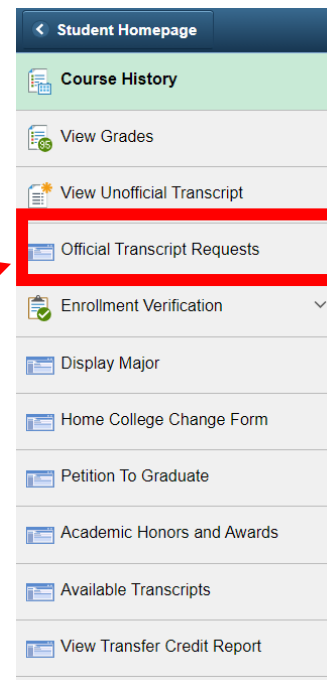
Student Homepage

Course History

View Grades

View Unofficial Transcript

Official Transcript Requests

Enrollment Verification

Display Major

Home College Change Form

Petition To Graduate

Academic Honors and Awards

Available Transcripts

View Transfer Credit Report